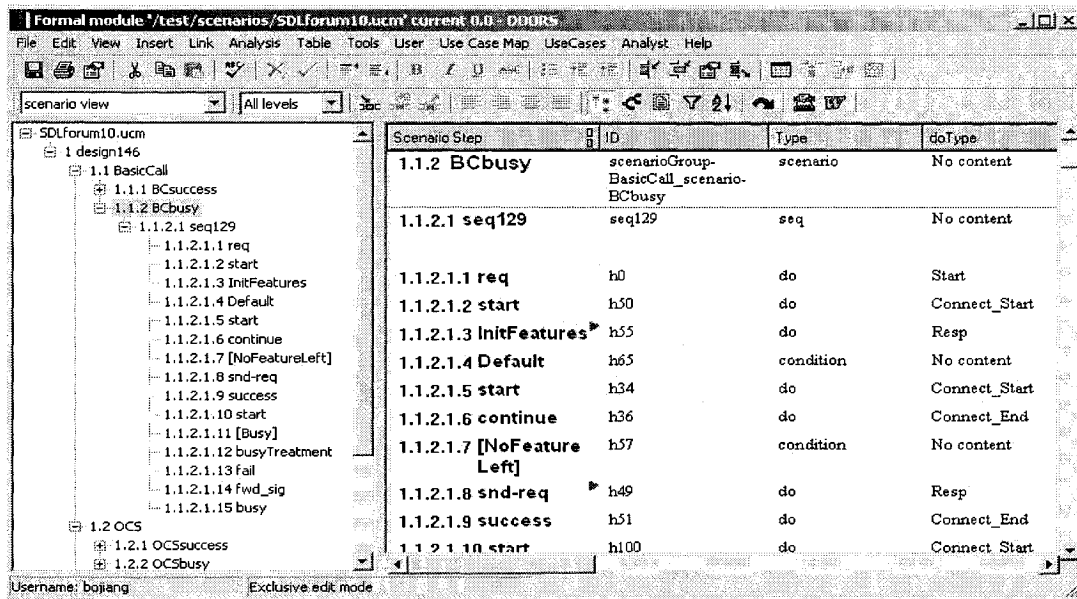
Formal module '/test/scenarios/SDLforum10.ucm' current 0.0 - DOORS

File Edit View Insert Link Analysis Table Tools User Use Case Map UseCases Analyst Help

scenario view All levels

SDLforum10.ucm
1 design146
1.1 BasicCall
1.1.1 BCsuccess
1.1.2 BCbusy
1.1.2.1 seq129
1.1.2.1.1 req
1.1.2.1.2 start
1.1.2.1.3 InitFeatures
1.1.2.1.4 Default
1.1.2.1.5 start
1.1.2.1.6 continue
1.1.2.1.7 [NoFeatureLeft]
1.1.2.1.8 snd-req
1.1.2.1.9 success
1.1.2.1.10 start
1.1.2.1.11 [Busy]
1.1.2.1.12 busyTreatment
1.1.2.1.13 fail
1.1.2.1.14 fwd_sig
1.1.2.1.15 busy
1.2 OCS
1.2.1 OCSsuccess
1.2.2 OCSbusy

| Scenario Step | ID | Type | doType |
|---|---|---|---|
| 1.1.2 BCbusy | scenarioGroup-BasicCall_scenario-BCbusy | scenario | No content |
| 1.1.2.1 seq129 | seq129 | seq | No content |
| 1.1.2.1.1 req | h0 | do | Start |
| 1.1.2.1.2 start | h50 | do | Connect_Start |
| 1.1.2.1.3 InitFeatures | h55 | do | Resp |
| 1.1.2.1.4 Default | h65 | condition | No content |
| 1.1.2.1.5 start | h34 | do | Connect_Start |
| 1.1.2.1.6 continue | h36 | do | Connect_End |
| 1.1.2.1.7 [NoFeature Left] | h57 | condition | No content |
| 1.1.2.1.8 snd-req | h49 | do | Resp |
| 1.1.2.1.9 success | h51 | do | Connect_End |
| 1.1.2.1.10 start | h100 | do | Connect_Start |

Username: bojiang Exclusive edit mode